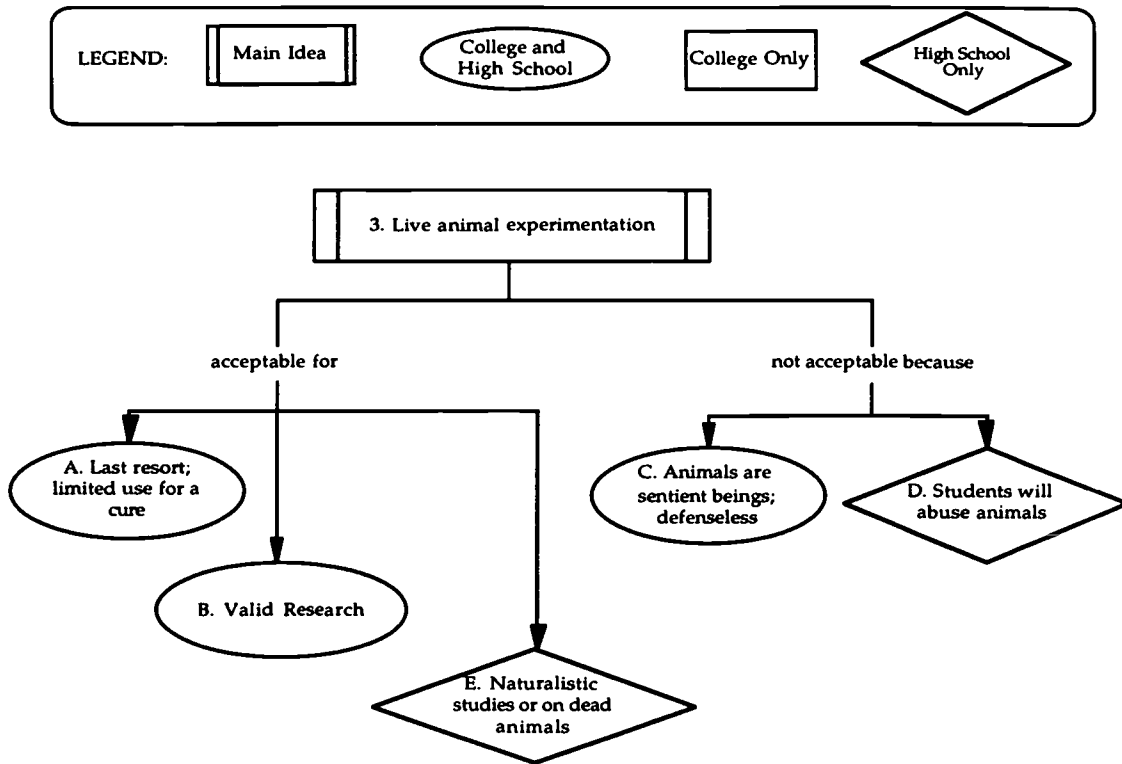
LEGEND: Main Idea College and High School College Only High School Only

3. Live animal experimentation

acceptable for

not acceptable because

A. Last resort; limited use for a cure

B. Valid Research

E. Naturalistic studies or on dead animals

C. Animals are sentient beings; defenseless

D. Students will abuse animals